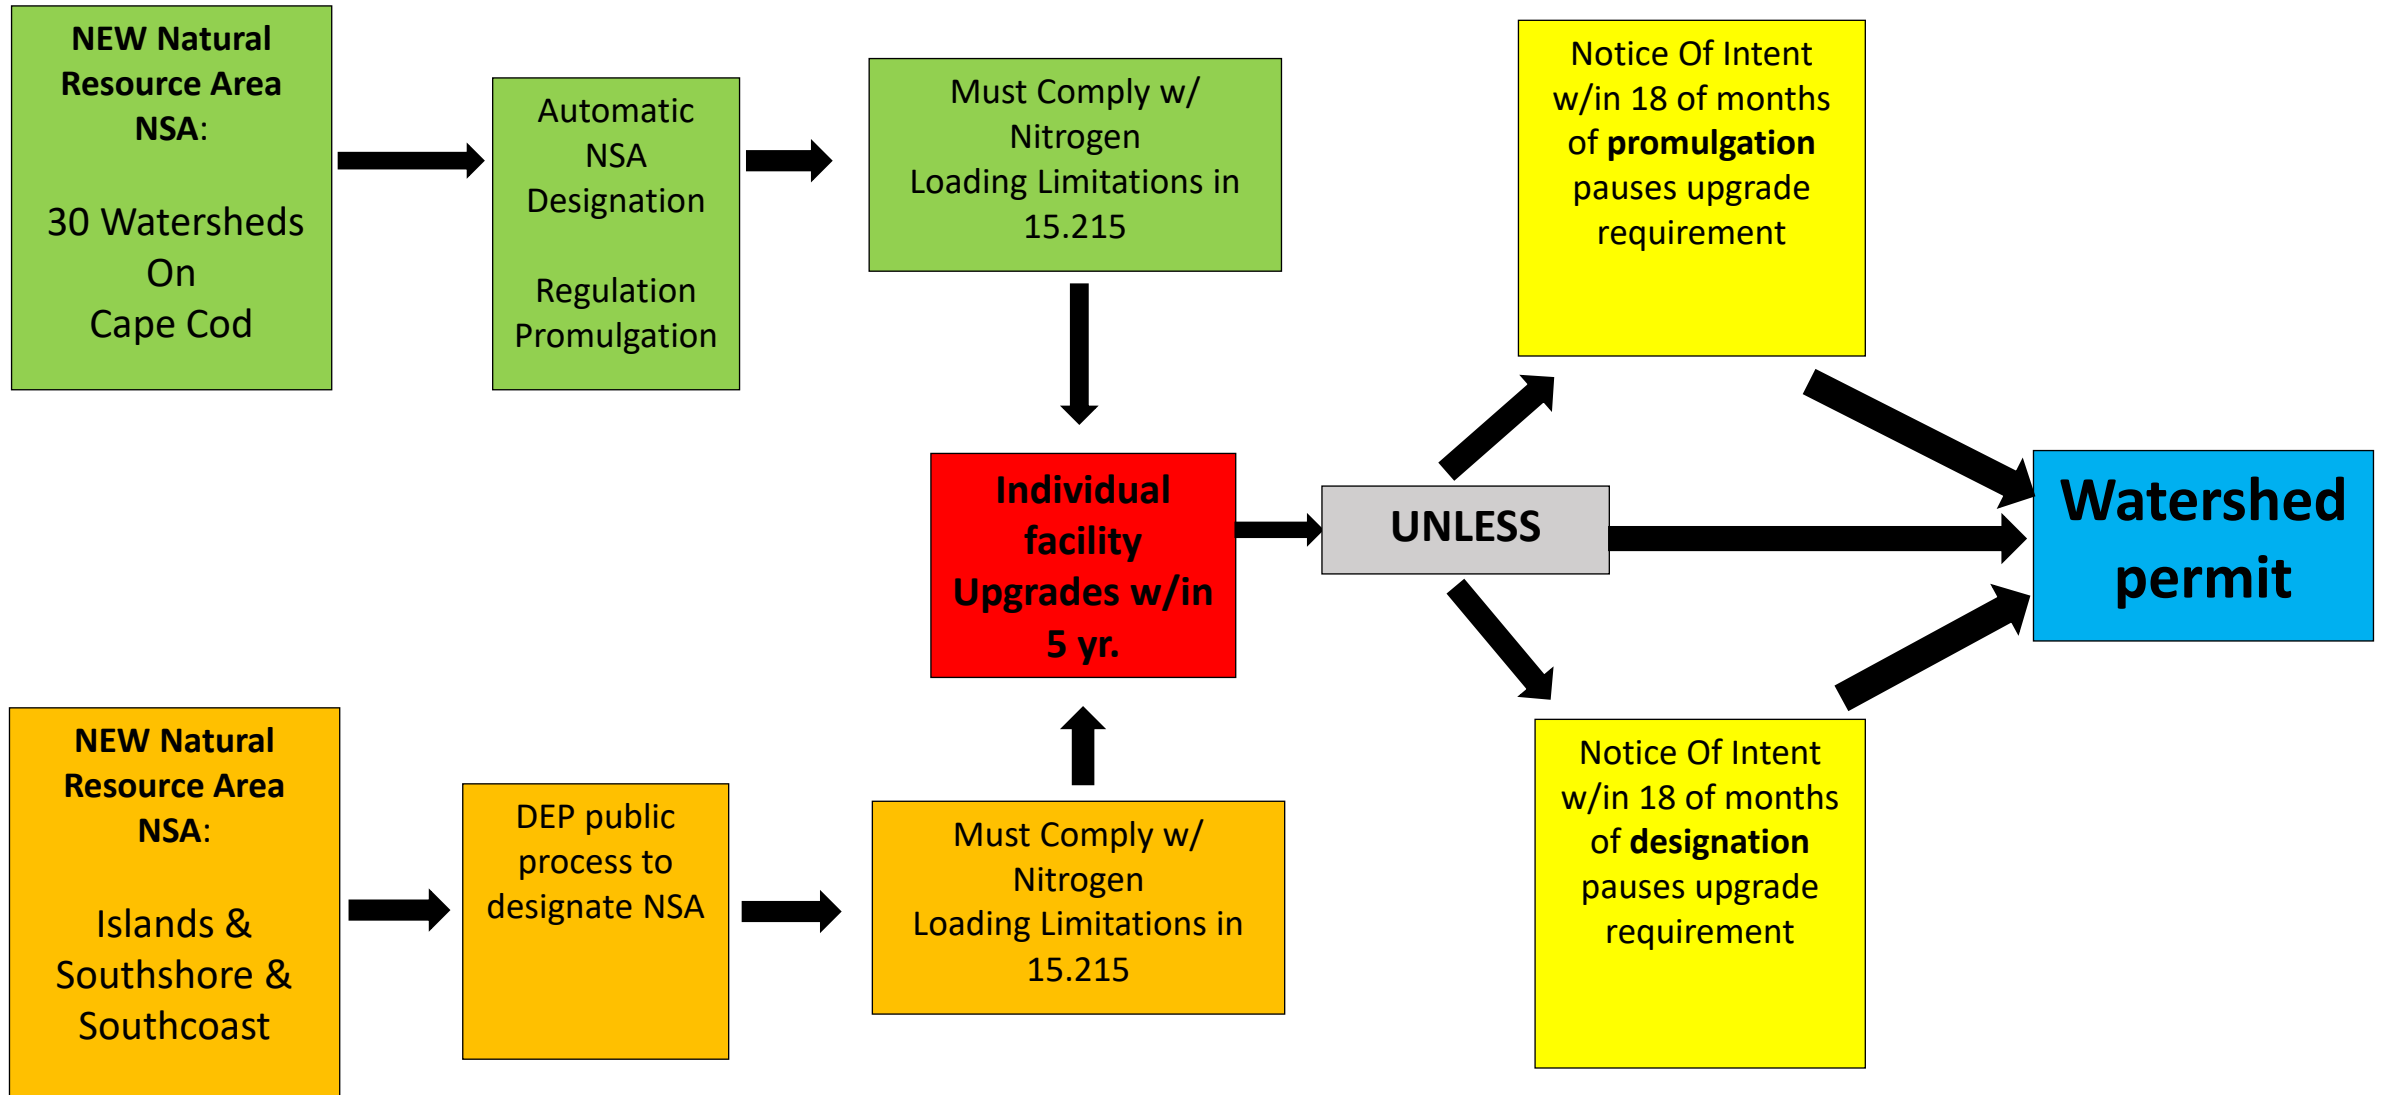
NEW Natural Resource Area NSA:

30 Watersheds On Cape Cod

Automatic NSA Designation

Regulation Promulgation

Must Comply w/ Nitrogen Loading Limitations in 15.215

Notice Of Intent w/in 18 of months of promulgation pauses upgrade requirement

Individual facility Upgrades w/in 5 yr.

UNLESS

Watershed permit

NEW Natural Resource Area NSA:

Islands & Southshore & Southcoast

DEP public process to designate NSA

Must Comply w/ Nitrogen Loading Limitations in 15.215

Notice Of Intent w/in 18 of months of designation pauses upgrade requirement